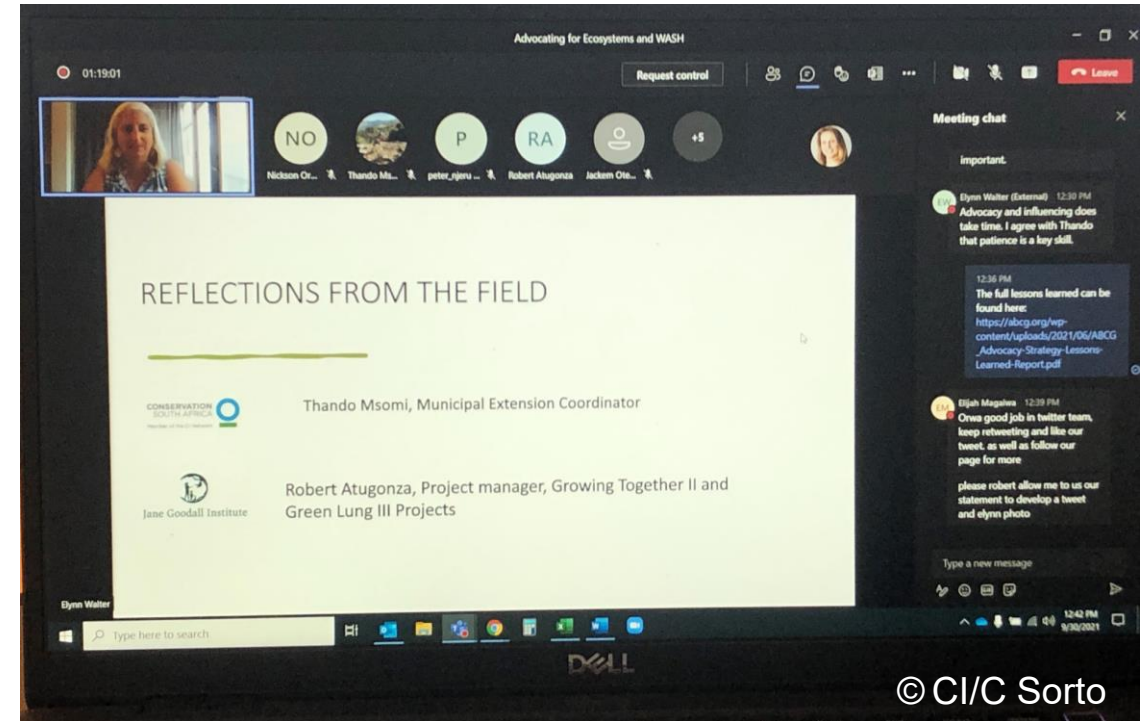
Advocating for Ecosystems and WASH

01:19:01

Request control

Leave

NO
Nickson Or...

Thando Ms...

P
peter_njeru ...

RA
Robert Atugonza

Jackem Ote...

+5

Meeting chat

important.

EW
Elynn Walter (External) 12:30 PM
Advocacy and influencing does take time. I agree with Thando that patience is a key skill.

12:36 PM
The full lessons learned can be found here:
https://abcg.org/wp-content/uploads/2021/06/ABCG_Advocacy-Strategy-Lessons-Learned-Report.pdf

EM
Elijah Magalwa 12:39 PM
Orwa good job in twitter team, keep retweeting and like our tweet. as well as follow our page for more

please robert allow me to us our statement to develop a tweet and elynn photo

Type a new message

REFLECTIONS FROM THE FIELD

CONSERVATION SOUTH AFRICA

Thando Msomi, Municipal Extension Coordinator

Jane Goodall Institute

Robert Atugonza, Project manager, Growing Together II and Green Lung III Projects

Elynn Walter

Type here to search

12:42 PM
9/30/2021

DELL

© CI/C Sorto